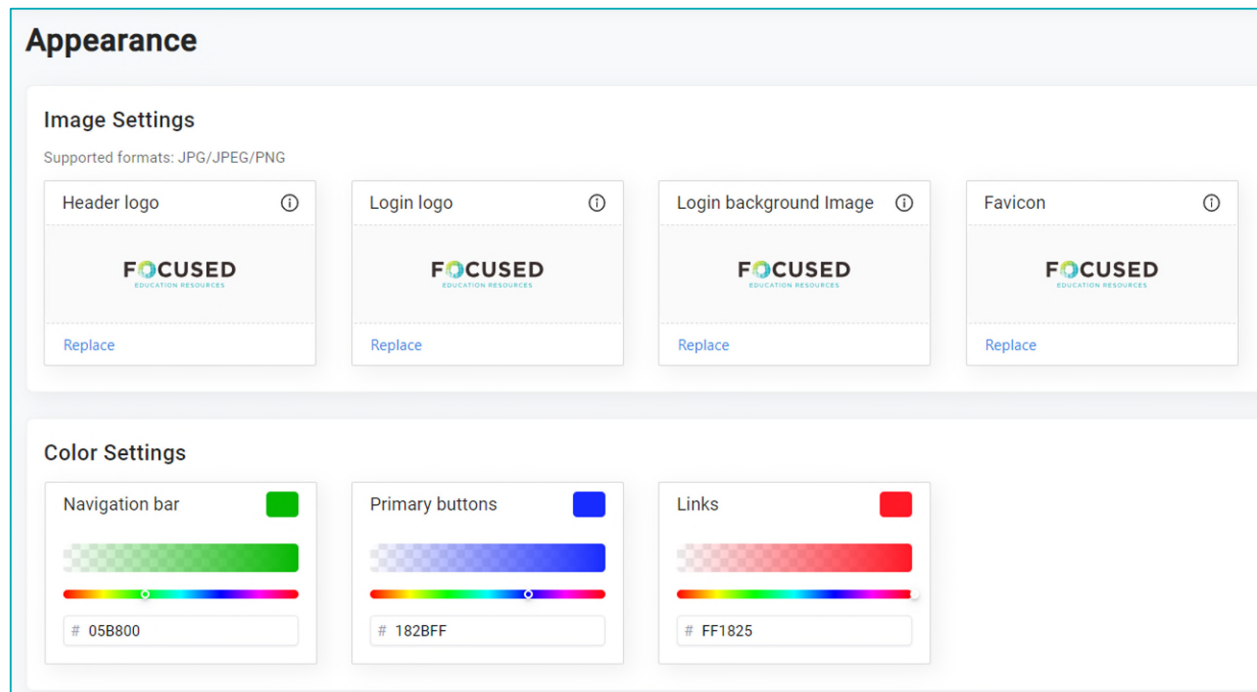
Appearance

Image Settings

Supported formats: JPG/JPEG/PNG

Header logo

FOCUSED
EDUCATION RESOURCES

Replace

Login logo

FOCUSED
EDUCATION RESOURCES

Replace

Login background Image

FOCUSED
EDUCATION RESOURCES

Replace

Favicon

FOCUSED
EDUCATION RESOURCES

Replace

Color Settings

Navigation bar

# 05B800

Primary buttons

# 182BFF

Links

# FF1825